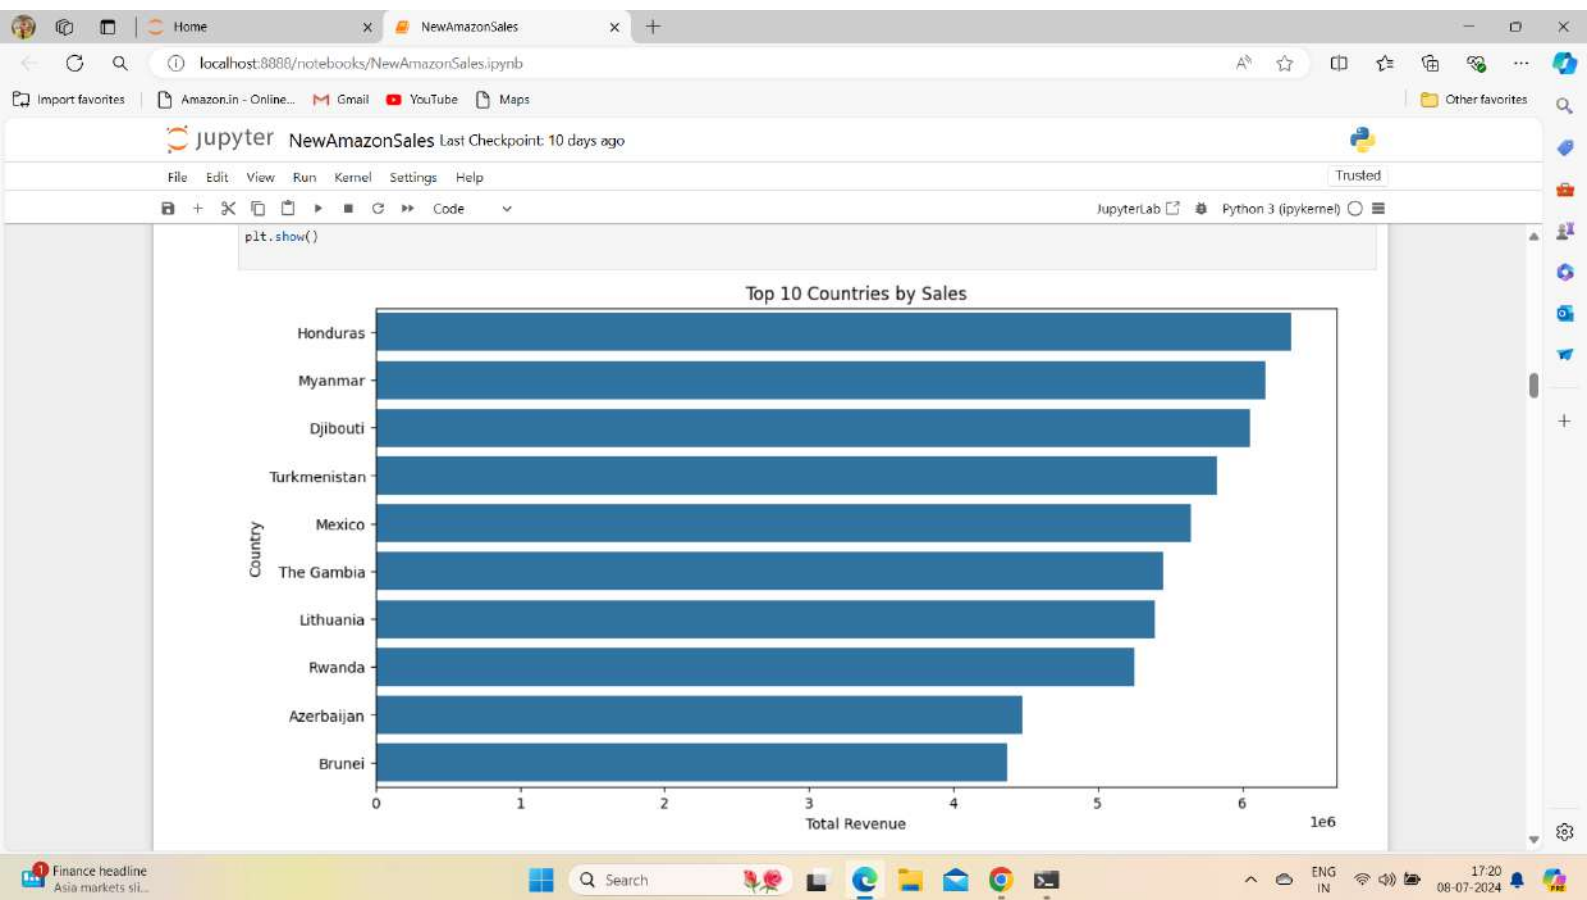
Home
NewAmazonSales
localhost:8888/notebooks/NewAmazonSales.ipynb
Import favorites | Amazon.in - Online... Gmail YouTube Maps
Other favorites

jupyter NewAmazonSales Last Checkpoint: 10 days ago
Trusted
File Edit View Run Kernel Settings Help
Code
JupyterLab Python 3 (ipykernel)

plt.show()

Top 10 Countries by Sales

Country

Honduras
Myanmar
Djibouti
Turkmenistan
Mexico
The Gambia
Lithuania
Rwanda
Azerbaijan
Brunei

0 1 2 3 4 5 6
1e6
Total Revenue

Finance headline
Asia markets sli...
Search
ENG
IN
17:20
08-07-2024